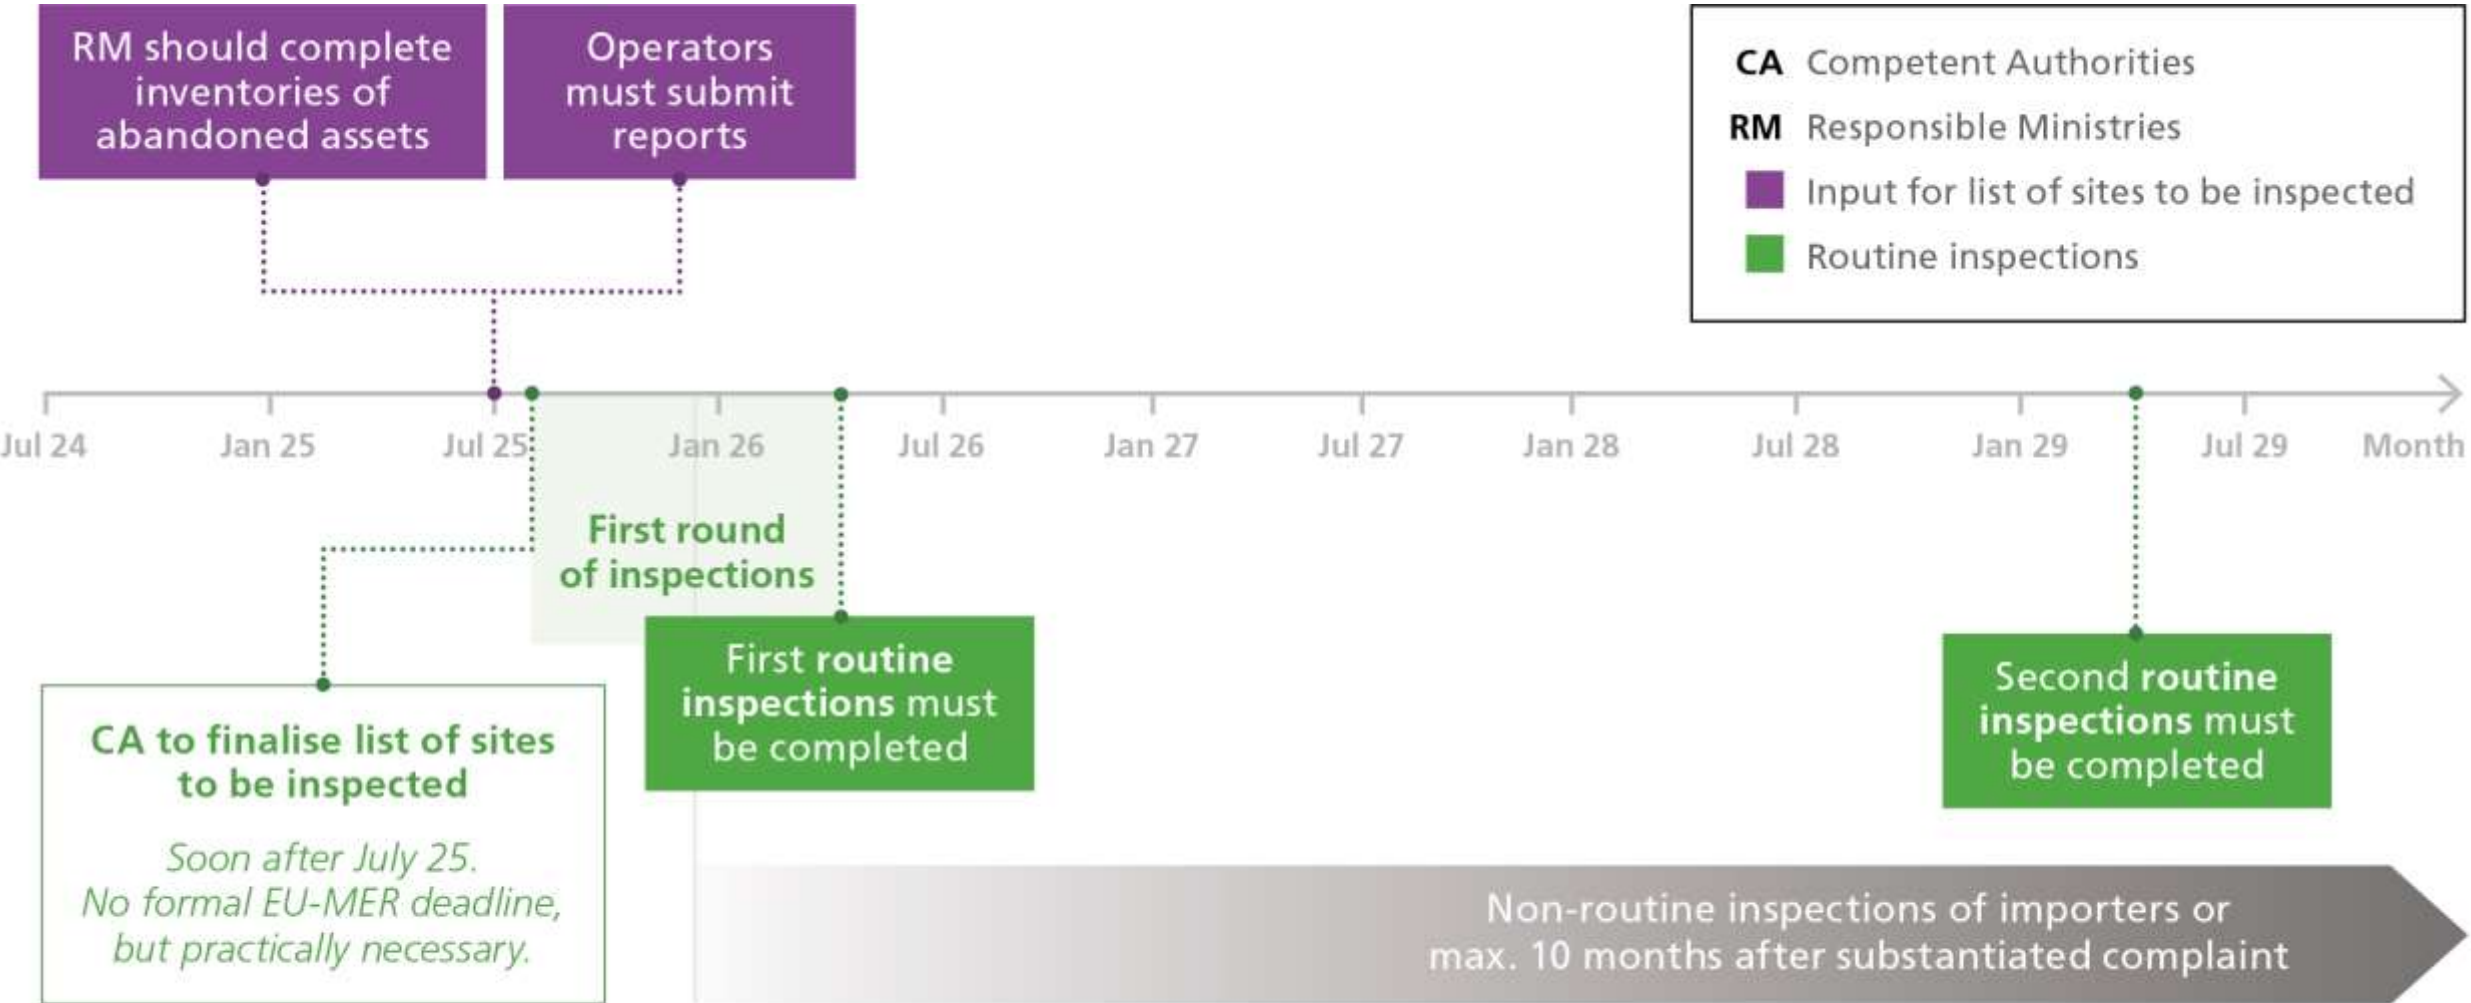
RM should complete inventories of abandoned assets

Operators must submit reports

CA Competent Authorities
RM Responsible Ministries
Input for list of sites to be inspected
Routine inspections

Jul 24 Jan 25 Jul 25 Jan 26 Jul 26 Jan 27 Jul 27 Jan 28 Jul 28 Jan 29 Jul 29 Month

First round of inspections

First routine inspections must be completed

Second routine inspections must be completed

CA to finalise list of sites to be inspected

Soon after July 25. No formal EU-MER deadline, but practically necessary.

Non-routine inspections of importers or max. 10 months after substantiated complaint